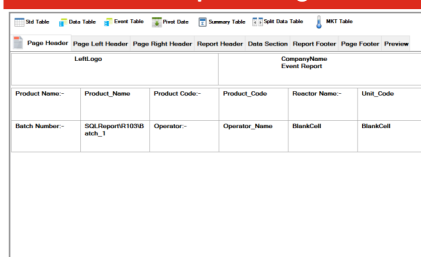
Std Table Data Table Event Table Print Date Summary Table Split Data Table MKT Table

Page Header Page Left Header Page Right Header Report Header Data Section Report Footer Page Footer Preview

| LeftLogo | | CompanyName Event Report | |
|---|---|---|---|
| Product Name:- | Product_Name | Product Code:- | Product_Code | Reactor Name:- | Unit_Code |
| Batch Number:- | SQLReport\R103\Batch_1 | Operator:- | Operator_Name | BlankCell | BlankCell |